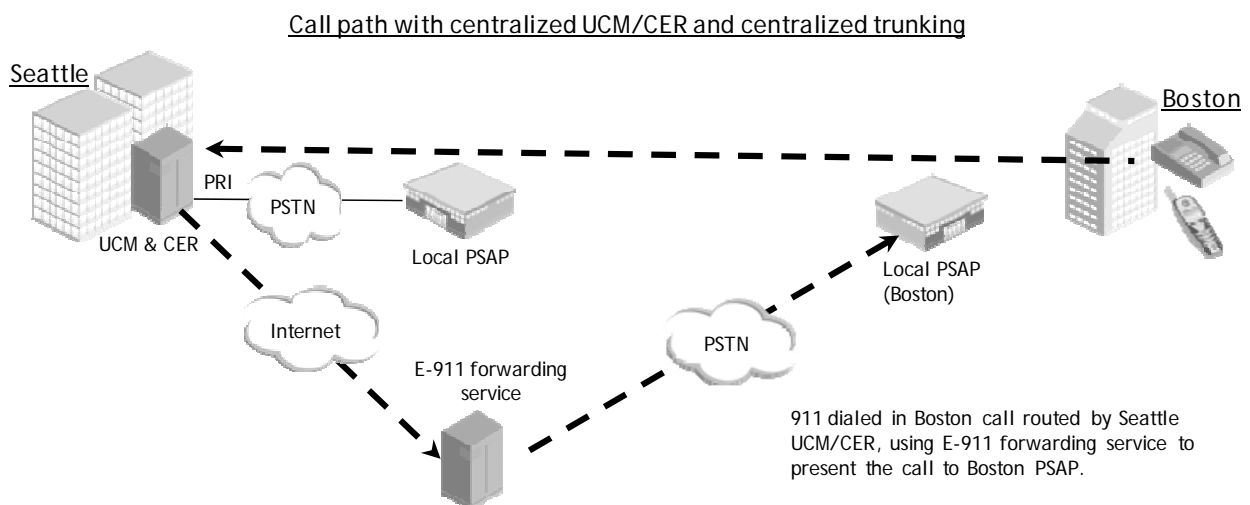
Call path with centralized UCM/CER and centralized trunking

Seattle

Boston

PRI

PSTN

UCM & CER

Local PSAP

Local PSAP (Boston)

Internet

PSTN

E-911 forwarding service

911 dialed in Boston call routed by Seattle UCM/CER, using E-911 forwarding service to present the call to Boston PSAP.